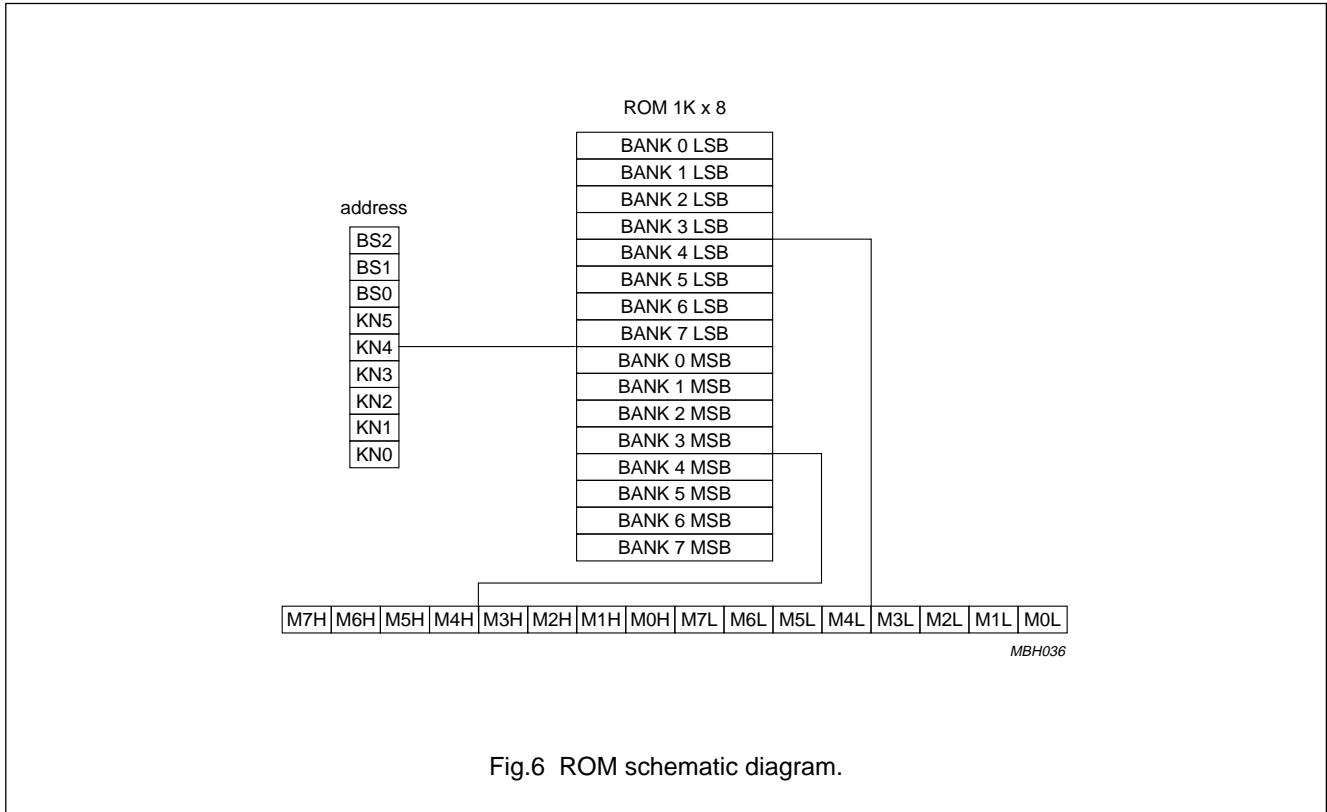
ROM 1K x 8

BANK 0 LSB
BANK 1 LSB
BANK 2 LSB
BANK 3 LSB
BANK 4 LSB
BANK 5 LSB
BANK 6 LSB
BANK 7 LSB
BANK 0 MSB
BANK 1 MSB
BANK 2 MSB
BANK 3 MSB
BANK 4 MSB
BANK 5 MSB
BANK 6 MSB
BANK 7 MSB

address

BS2
BS1
BS0
KN5
KN4
KN3
KN2
KN1
KN0

| M7H | M6H | M5H | M4H | M3H | M2H | M1H | M0H | M7L | M6L | M5L | M4L | M3L | M2L | M1L | M0L |
|---|---|---|---|---|---|---|---|---|---|---|---|---|---|---|---|

MBH036

Fig.6 ROM schematic diagram.